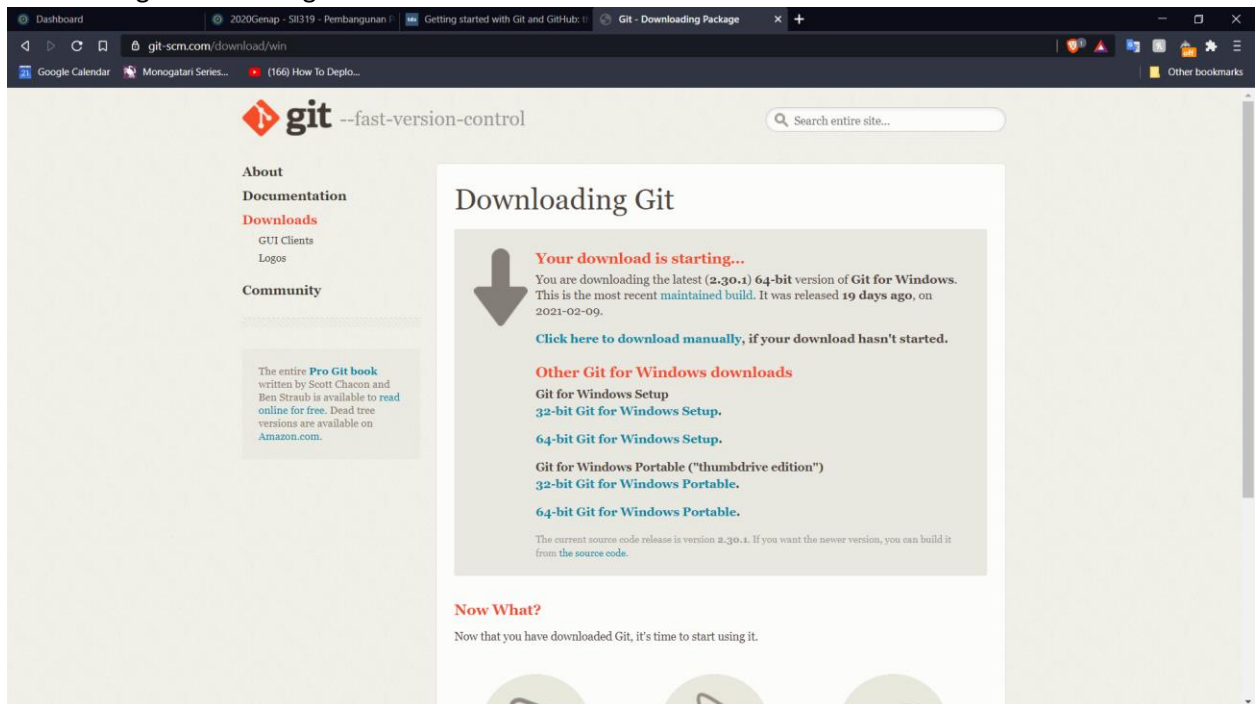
Dashboard | 2020Genap - SI1319 - Pembangunan P | Getting started with Git and GitHub: t | Git - Downloading Package

git-scm.com/download/win

Google Calendar | Monogatari Series... | (166) How To Deplo... | Other bookmarks

git --fast-version-control

Search entire site...

About
Documentation
Downloads
GUI Clients
Logos
Community

The entire Pro Git book written by Scott Chacon and Ben Straub is available to read online for free. Dead tree versions are available on Amazon.com.

Downloading Git

Your download is starting...

You are downloading the latest (2.30.1) 64-bit version of Git for Windows. This is the most recent maintained build. It was released 19 days ago, on 2021-02-09.

Click here to download manually, if your download hasn't started.

Other Git for Windows downloads

Git for Windows Setup
32-bit Git for Windows Setup.

64-bit Git for Windows Setup.

Git for Windows Portable ("thumbdrive edition")
32-bit Git for Windows Portable.

64-bit Git for Windows Portable.

The current source code release is version 2.30.1. If you want the newer version, you can build it from the source code.

Now What?

Now that you have downloaded Git, it's time to start using it.